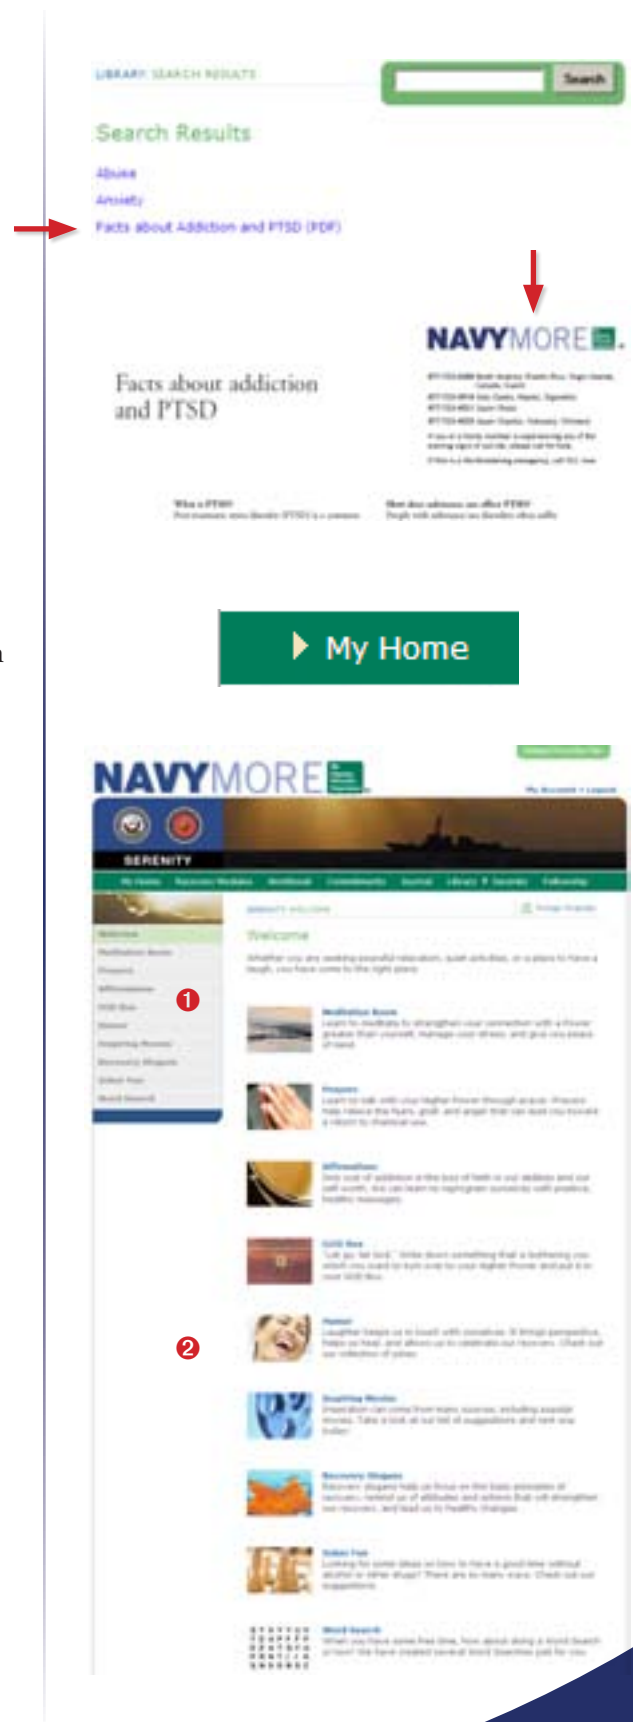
LIBRARY SEARCH RESULTS

Search

Search Results

Abuse

Anxiety

Facts about Addiction and PTSD (PDF)

NAVYMORE

Facts about addiction and PTSD

What is PTSD?

How does substance use affect PTSD?

My Home

NAVYMORE

My Account | Logout

SERENITY

My Home Recovery Modules Workbook Commitments Journal Library Favorites Fellowship

SERENITY WELCOME

Welcome

Whatever you are seeking peaceful relaxation, quiet activities, or a place to have a laugh, you have come to the right place.

❶

Meditation Room

Prayers

Affirmations

GOD Box

❷

Humor

Inspiring Movies

Recovery Slogans

Sober Fun

Word Search